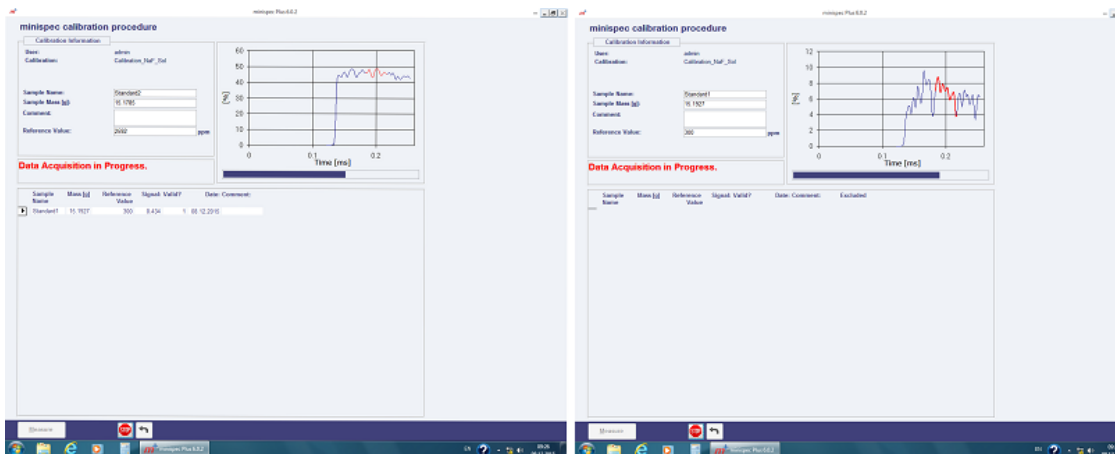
minispec Plus 6.0.2

minispec calibration procedure

Calibration Information

User: admin
Calibration: Calibration_NaF_Sol

Sample Name: Standard2
Sample Mass [g]: 15.1785
Comment:
Reference Value: 2692 ppm

Data Acquisition in Progress.

60
50
40
30
20
10
0
0 0.1 0.2
Time [ms]

| Sample Name | Mass [g] | Reference Value | Signal: | Valid? | Date: | Comment: |
|---|---|---|---|---|---|---|
| Standard1 | 15.1527 | 300 | 8.434 | 1 | 08.12.2015 | |

Measure

minispec Plus 6.0.2

minispec calibration procedure

Calibration Information

User: admin
Calibration: Calibration_NaF_Sol

Sample Name: Standard1
Sample Mass [g]: 15.1527
Comment:
Reference Value: 300 ppm

Data Acquisition in Progress.

12
10
8
6
4
2
0
0 0.1 0.2
Time [ms]

| Sample Name | Mass [g] | Reference Value | Signal: | Valid? | Date: | Comment: | Excluded |
|---|---|---|---|---|---|---|---|

Measure

minispec Plus 6.0.2